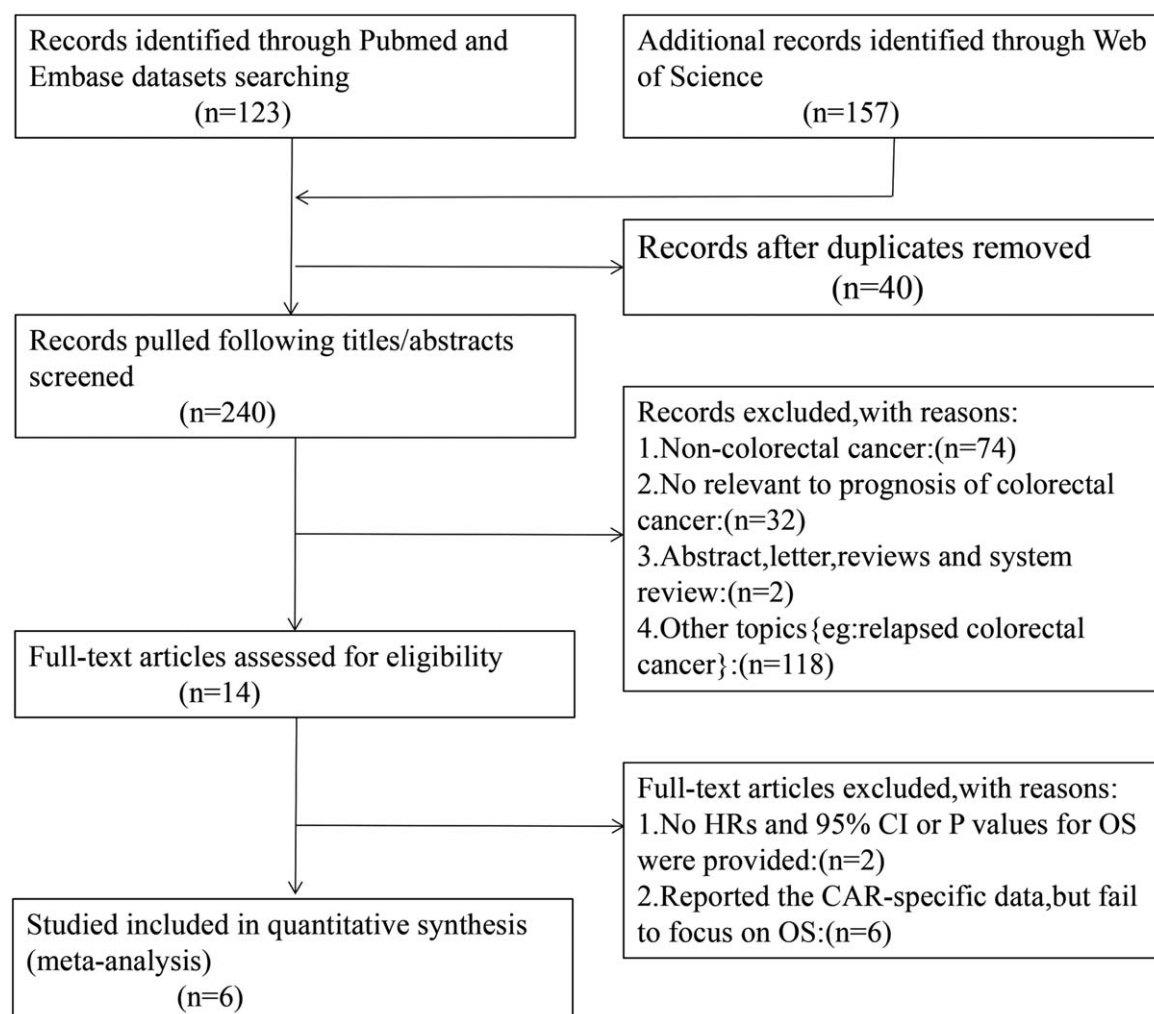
Records identified through Pubmed and Embase datasets searching
(n=123)

Additional records identified through Web of Science
(n=157)

Records after duplicates removed
(n=40)

Records pulled following titles/abstracts screened
(n=240)

Records excluded,with reasons:
1.Non-colorectal cancer:(n=74)
2.No relevant to prognosis of colorectal cancer:(n=32)
3.Abstract,letter,reviews and system review:(n=2)
4.Other topics{eg:relapsed colorectal cancer}:(n=118)

Full-text articles assessed for eligibility
(n=14)

Full-text articles excluded,with reasons:
1.No HRs and 95% CI or P values for OS were provided:(n=2)
2.Reported the CAR-specific data,but fail to focus on OS:(n=6)

Studied included in quantitative synthesis (meta-analysis)
(n=6)